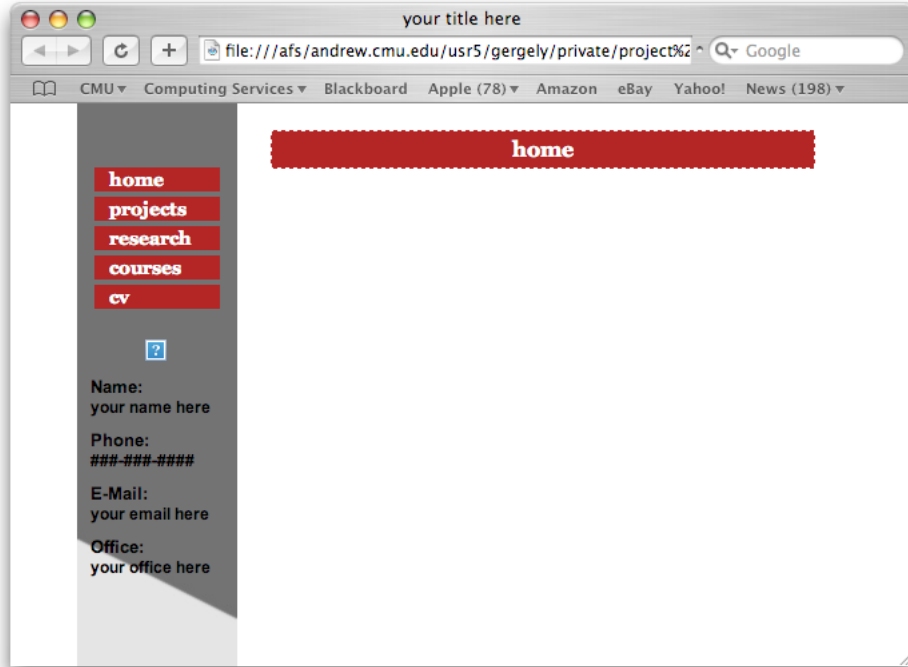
your title here

file:///afs/andrew.cmu.edu/usr5/gergely/private/project%2

Google

CMU ▾ Computing Services ▾ Blackboard Apple (78) ▾ Amazon eBay Yahoo! News (198) ▾

home

home
projects
research
courses
cv

?

Name:
your name here

Phone:
###-###-####

E-Mail:
your email here

Office:
your office here